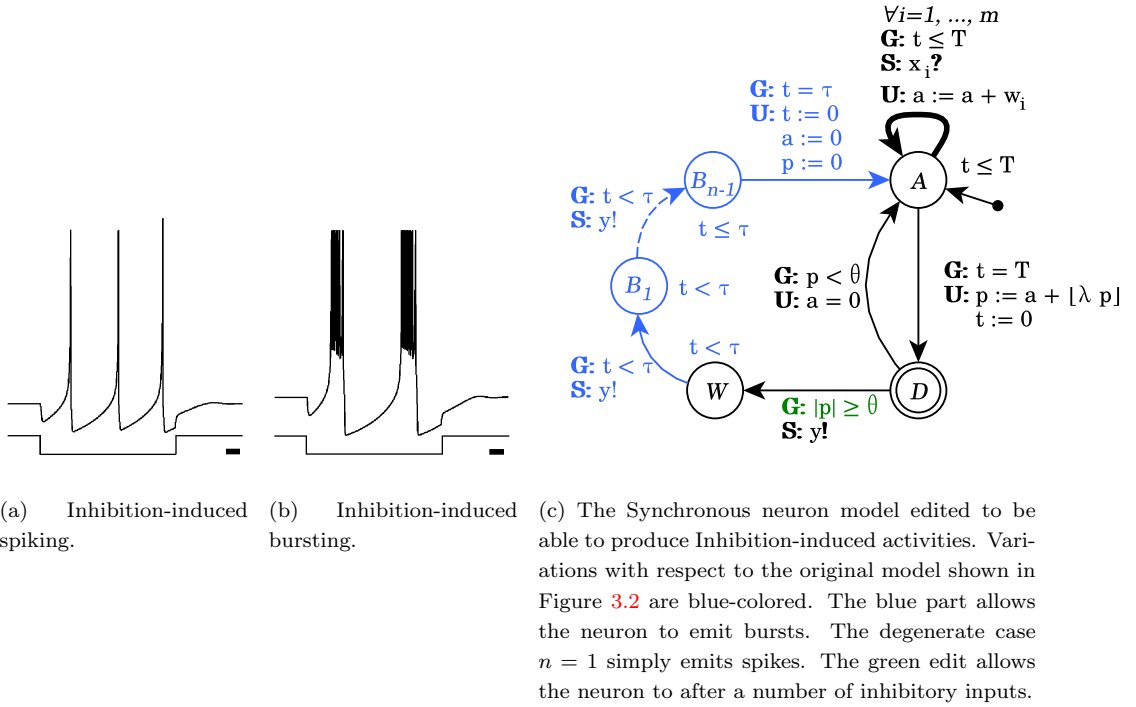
$\forall i=1, ..., m$
**G:** t ≤ T
**S:** $x_i$**?**
**U:** a := a + $w_i$

**G:** t = τ
**U:** t := 0
a := 0
p := 0

$B_{n-1}$

A

t ≤ T

**G:** t < τ
**S:** y!

t ≤ τ

$B_1$

t < τ

**G:** p < θ
**U:** a = 0

**G:** t = T
**U:** p := a + ⌊λ p⌋
t := 0

t < τ

**G:** t < τ
**S:** y!

W

D

**G:** |p| ≥ θ
**S:** y**!**

(a) Inhibition-induced spiking.

(b) Inhibition-induced bursting.

(c) The Synchronous neuron model edited to be able to produce Inhibition-induced activities. Variations with respect to the original model shown in Figure 3.2 are blue-colored. The blue part allows the neuron to emit bursts. The degenerate case $n = 1$ simply emits spikes. The green edit allows the neuron to after a number of inhibitory inputs.